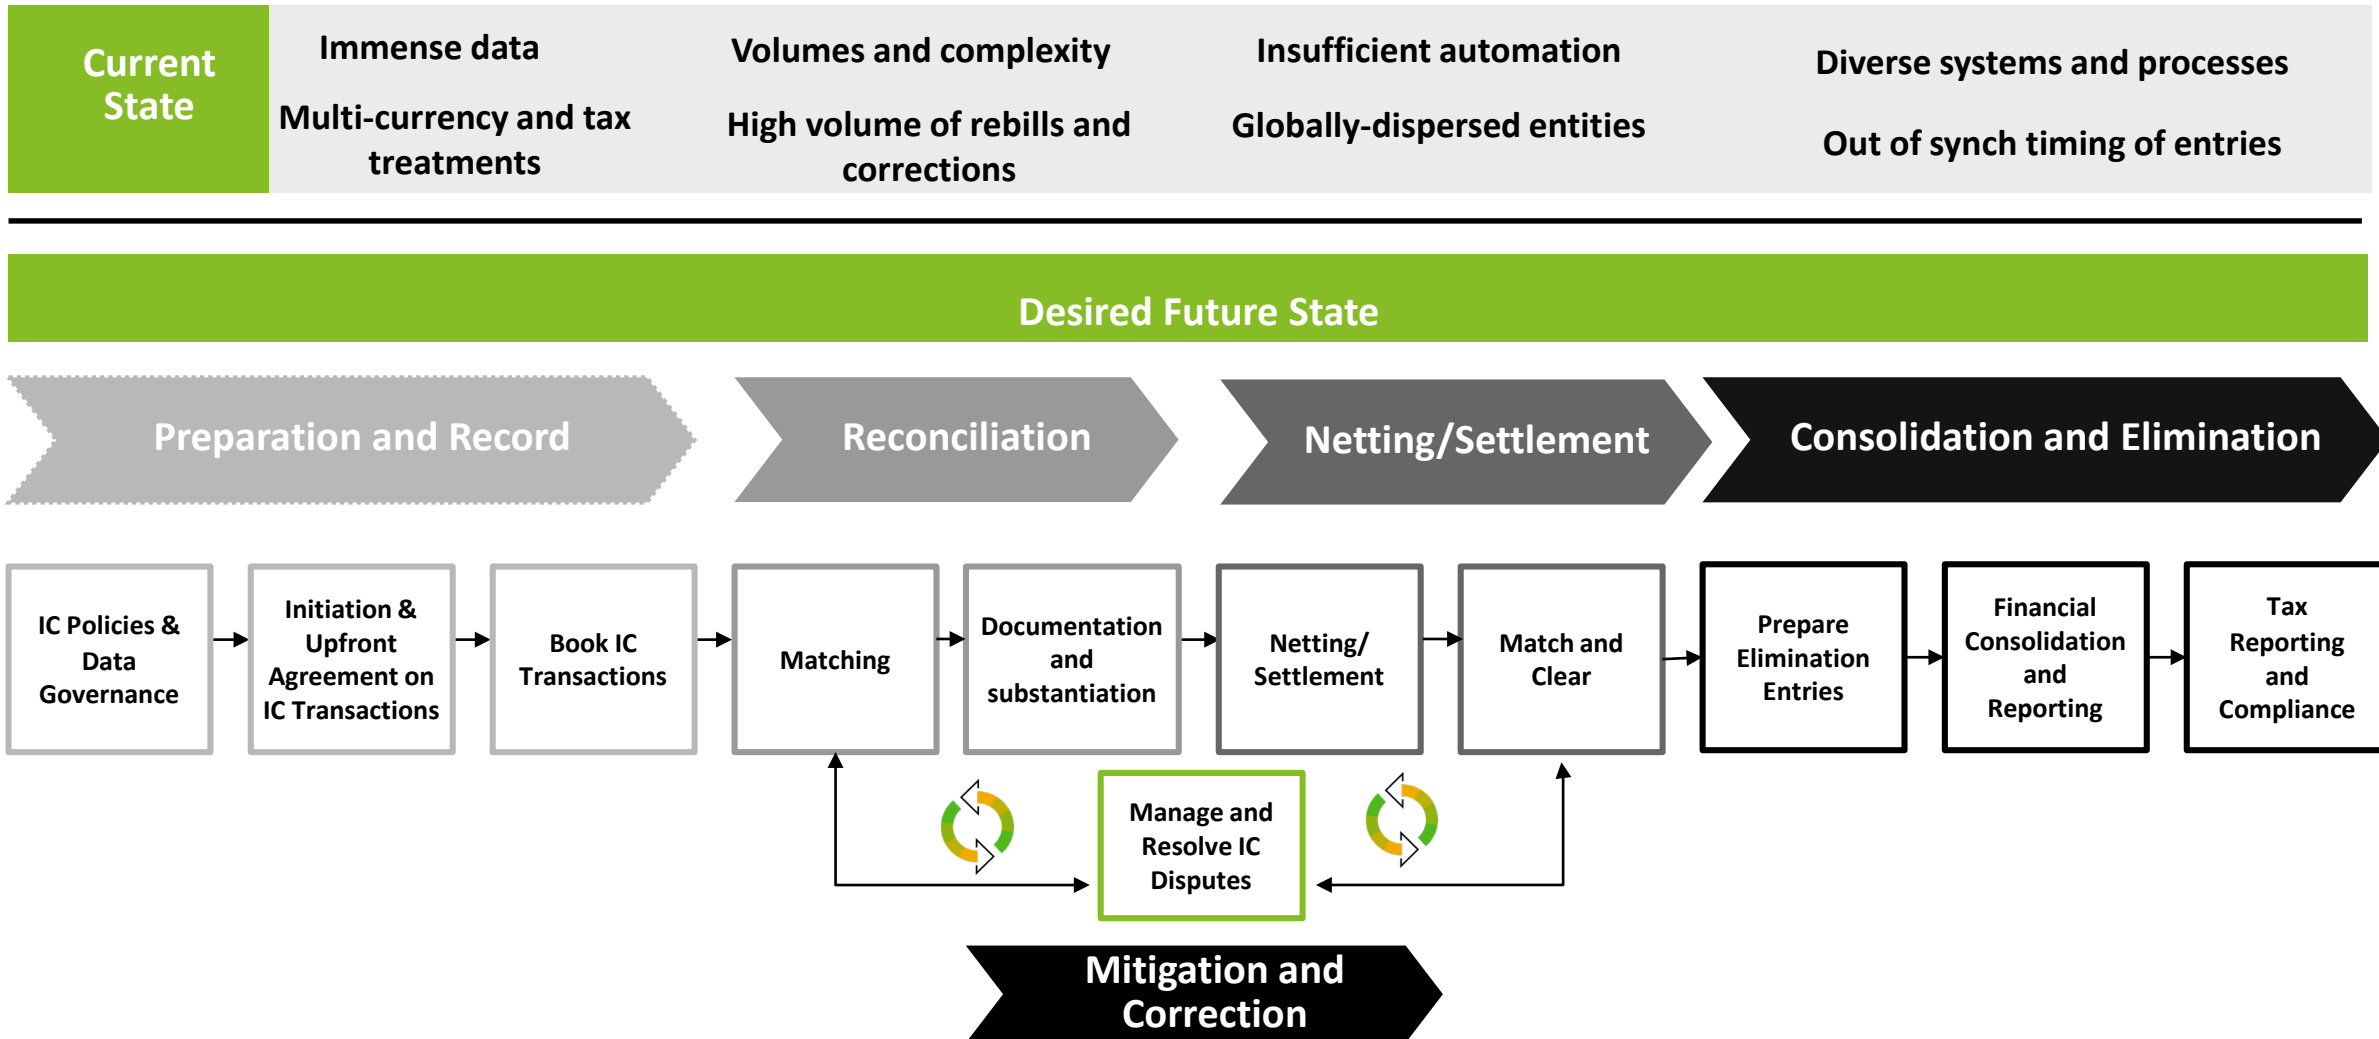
Current State

Immense data

Multi-currency and tax treatments

Volumes and complexity

High volume of rebills and corrections

Insufficient automation

Globally-dispersed entities

Diverse systems and processes

Out of synch timing of entries

Desired Future State

Preparation and Record

Reconciliation

Netting/Settlement

Consolidation and Elimination

IC Policies & Data Governance

Initiation & Upfront Agreement on IC Transactions

Book IC Transactions

Matching

Documentation and substantiation

Netting/ Settlement

Match and Clear

Prepare Elimination Entries

Financial Consolidation and Reporting

Tax Reporting and Compliance

Manage and Resolve IC Disputes

Mitigation and Correction